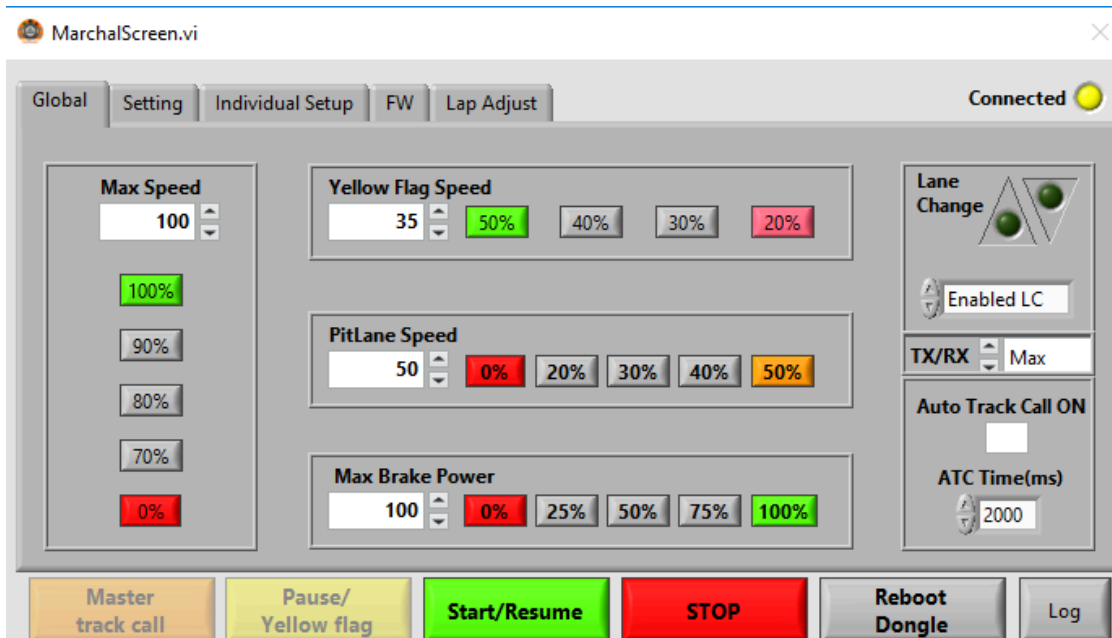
MarchalScreen.vi

Global | Setting | Individual Setup | FW | Lap Adjust

Connected

Max Speed
100
100%
90%
80%
70%
0%

Yellow Flag Speed
35
50% 40% 30% 20%

PitLane Speed
50
0% 20% 30% 40% 50%

Max Brake Power
100
0% 25% 50% 75% 100%

Lane Change
Enabled LC

TX/RX Max

Auto Track Call ON

ATC Time(ms)
2000

Master track call
Pause/ Yellow flag
Start/Resume
STOP
Reboot Dongle
Log